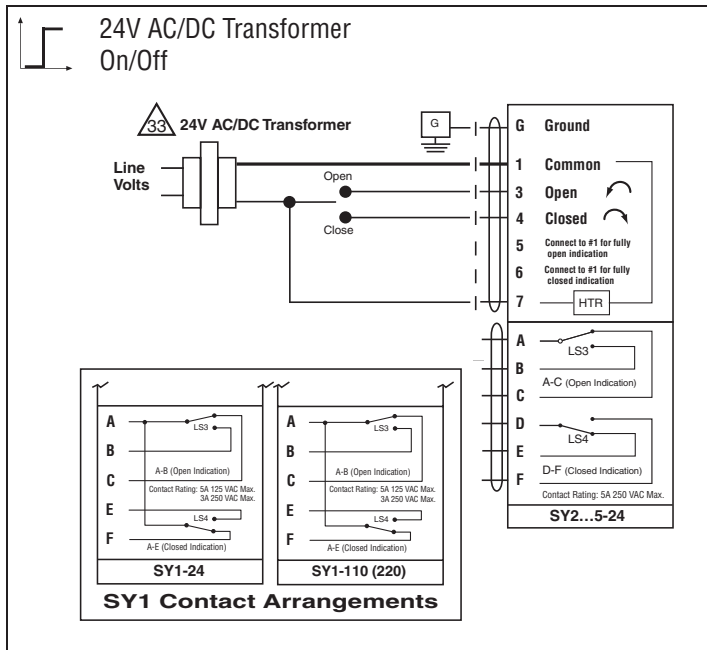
24V AC/DC Transformer
On/Off

33 24V AC/DC Transformer

Line Volts

Open

Close

G

G Ground

1 Common

3 Open

4 Closed

5 Connect to #1 for fully open indication

6 Connect to #1 for fully closed indication

7 HTR

A

B

C

LS3

A-C (Open Indication)

D

E

F

LS4

D-F (Closed Indication)

Contact Rating: 5A 250 VAC Max.

SY2...5-24

A

B

C

E

F

LS3

A-B (Open Indication)

Contact Rating: 5A 125 VAC Max. 3A 250 VAC Max.

LS4

A-E (Closed Indication)

SY1-24

A

B

C

E

F

LS3

A-B (Open Indication)

Contact Rating: 5A 125 VAC Max. 3A 250 VAC Max.

LS4

A-E (Closed Indication)

SY1-110 (220)

SY1 Contact Arrangements